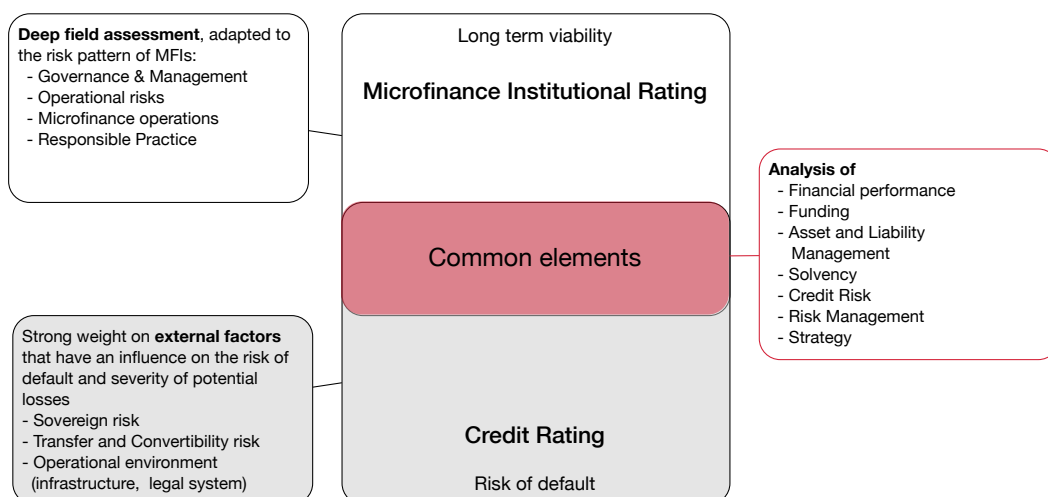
**Deep field assessment**, adapted to the risk pattern of MFIs:
- Governance & Management
- Operational risks
- Microfinance operations
- Responsible Practice

Long term viability

Microfinance Institutional Rating

Common elements

Credit Rating

Risk of default

**Analysis of**
- Financial performance
- Funding
- Asset and Liability Management
- Solvency
- Credit Risk
- Risk Management
- Strategy

Strong weight on **external factors** that have an influence on the risk of default and severity of potential losses
- Sovereign risk
- Transfer and Convertibility risk
- Operational environment (infrastructure, legal system)